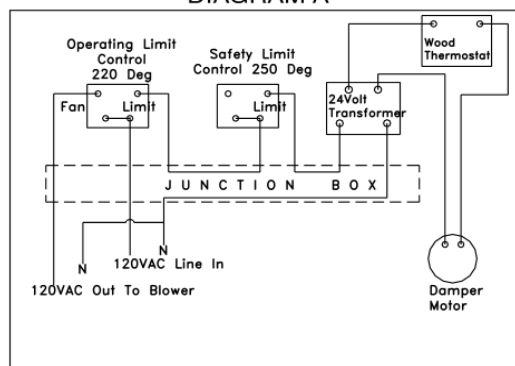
DIAGRAM A

Operating Limit Control 220 Deg

Fan

Limit

Safety Limit Control 250 Deg

Limit

24Volt Transformer

Wood Thermostat

JUNCTION BOX

N

N

120VAC Line In

120VAC Out To Blower

Damper Motor